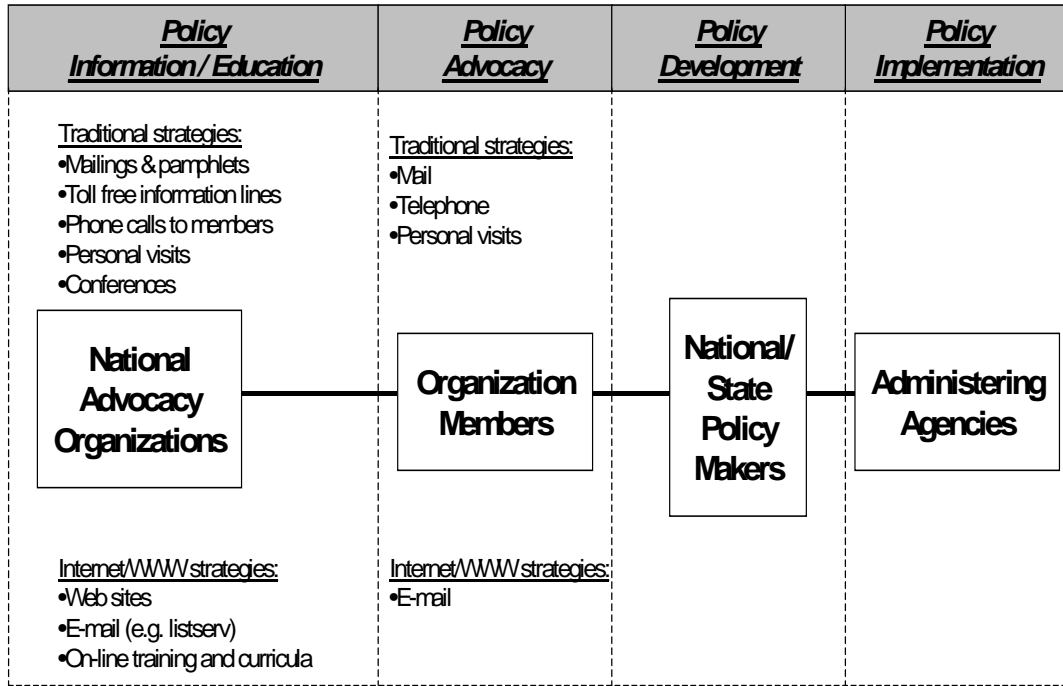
| Policy Information / Education | Policy Advocacy | Policy Development | Policy Implementation |
|---|---|---|---|

Traditional strategies:
•Mailings & pamphlets
•Toll free information lines
•Phone calls to members
•Personal visits
•Conferences

National Advocacy Organizations

Internet/WWW strategies:
•Web sites
•E-mail (e.g. listserv)
•On-line training and curricula

Traditional strategies:
•Mail
•Telephone
•Personal visits

Organization Members

Internet/WWW strategies:
•E-mail

National/ State Policy Makers

Administering Agencies